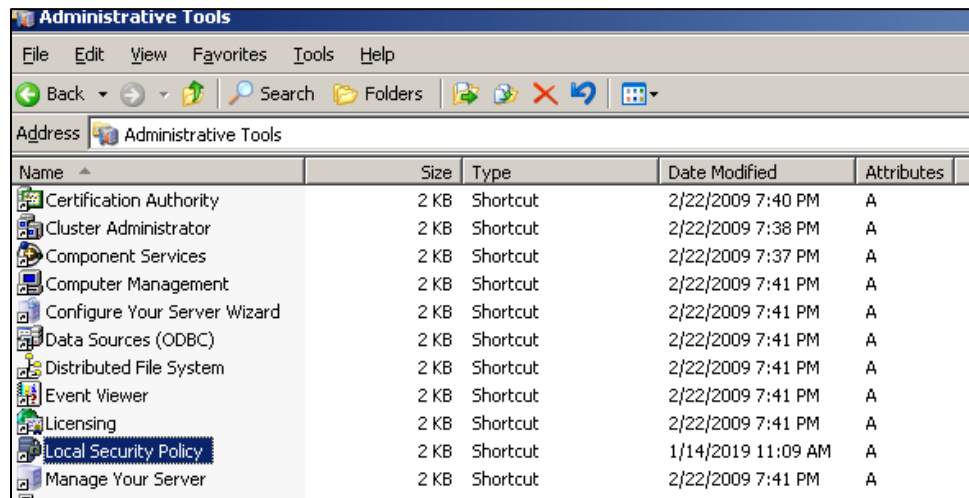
Administrative Tools

File Edit View Favorites Tools Help

Back Search Folders

Address Administrative Tools

| Name | Size | Type | Date Modified | Attributes |
|---|---|---|---|---|
| Certification Authority | 2 KB | Shortcut | 2/22/2009 7:40 PM | A |
| Cluster Administrator | 2 KB | Shortcut | 2/22/2009 7:38 PM | A |
| Component Services | 2 KB | Shortcut | 2/22/2009 7:37 PM | A |
| Computer Management | 2 KB | Shortcut | 2/22/2009 7:41 PM | A |
| Configure Your Server Wizard | 2 KB | Shortcut | 2/22/2009 7:41 PM | A |
| Data Sources (ODBC) | 2 KB | Shortcut | 2/22/2009 7:41 PM | A |
| Distributed File System | 2 KB | Shortcut | 2/22/2009 7:41 PM | A |
| Event Viewer | 2 KB | Shortcut | 2/22/2009 7:41 PM | A |
| Licensing | 2 KB | Shortcut | 2/22/2009 7:41 PM | A |
| Local Security Policy | 2 KB | Shortcut | 1/14/2019 11:09 AM | A |
| Manage Your Server | 2 KB | Shortcut | 2/22/2009 7:41 PM | A |